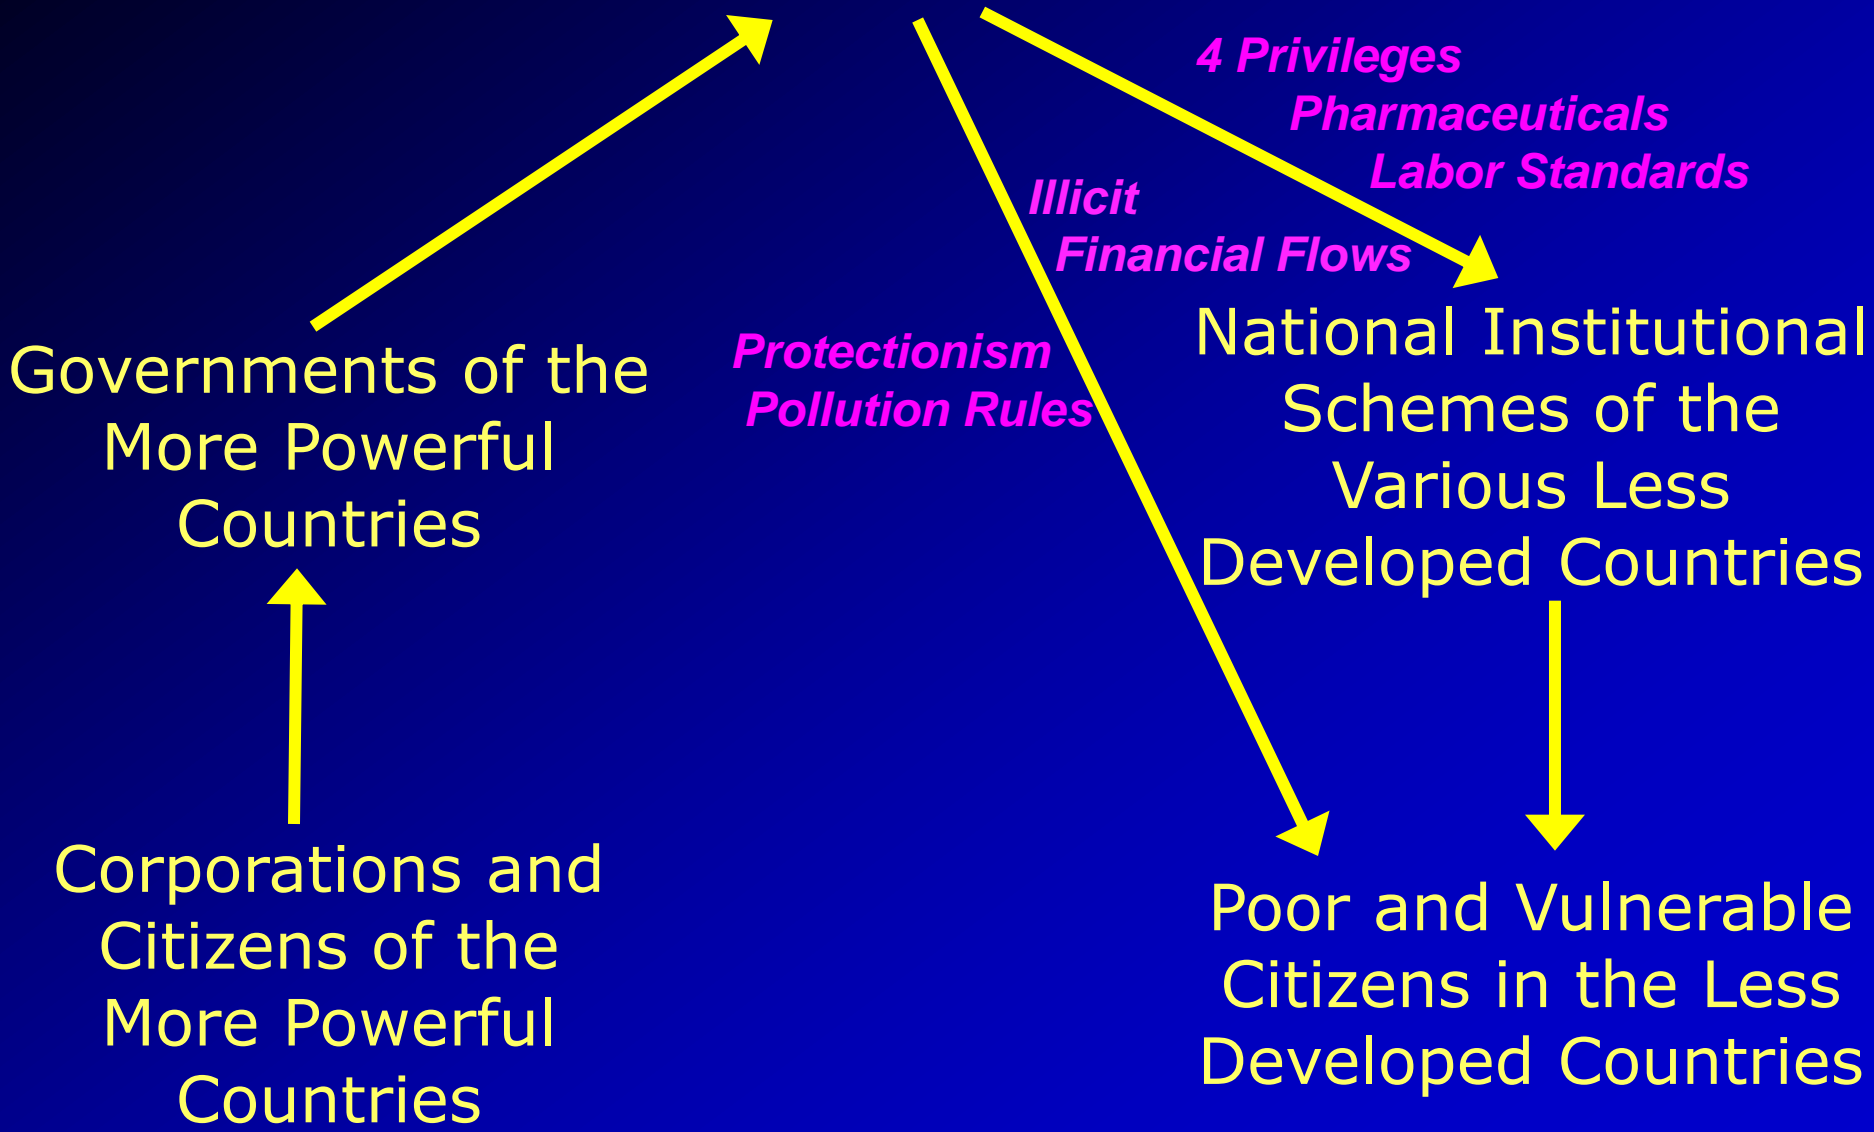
4 Privileges
Pharmaceuticals
Labor Standards

Illicit
Financial Flows

Governments of the More Powerful Countries

Protectionism
Pollution Rules

National Institutional Schemes of the Various Less Developed Countries

Corporations and Citizens of the More Powerful Countries

Poor and Vulnerable Citizens in the Less Developed Countries